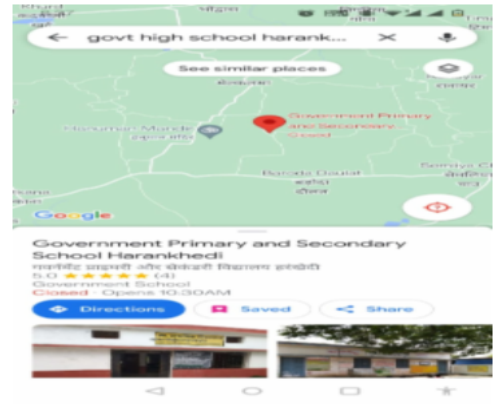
govt high school harank...

See similar places

Hanuman Mandir

Government Primary and Secondary School Closed

Baroda Daulat

Google

Government Primary and Secondary School Harankhedi

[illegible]

5.0 ★★★★★ (4)

Government School

Closed · Opens 10:30AM

Directions

Saved

Share